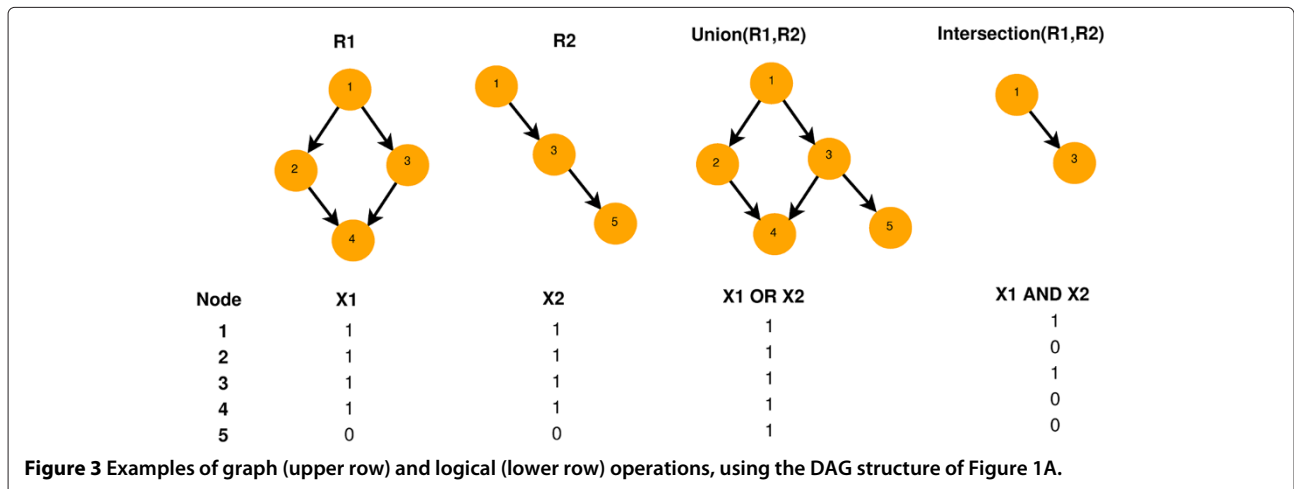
R1

1
2
3
4

R2

1
3
5

Union(R1,R2)

1
2
3
4
5

Intersection(R1,R2)

1
3

| Node | X1 | X2 | X1 OR X2 | X1 AND X2 |
|---|---|---|---|---|
| 1 | 1 | 1 | 1 | 1 |
| 2 | 1 | 1 | 1 | 0 |
| 3 | 1 | 1 | 1 | 1 |
| 4 | 1 | 1 | 1 | 0 |
| 5 | 0 | 0 | 1 | 0 |

**Figure 3** Examples of graph (upper row) and logical (lower row) operations, using the DAG structure of Figure 1A.